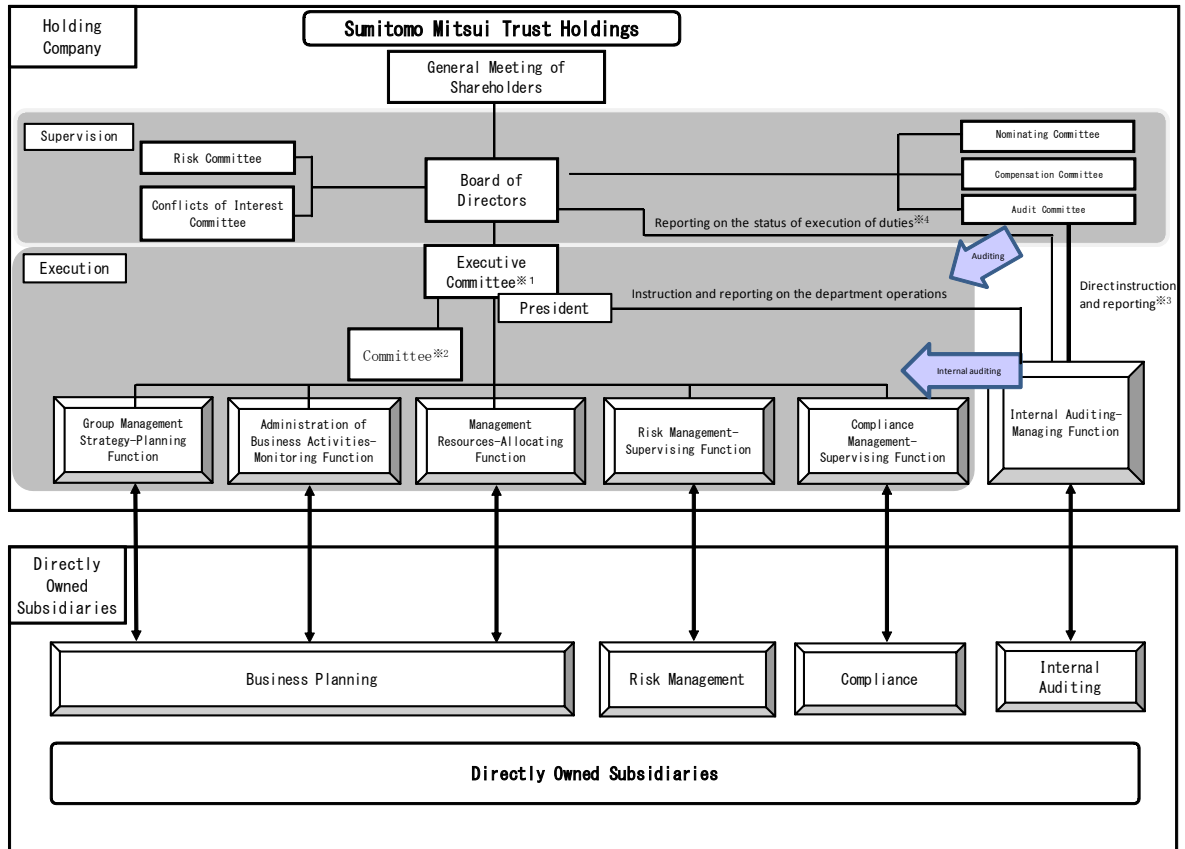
Holding Company

Sumitomo Mitsui Trust Holdings

General Meeting of Shareholders

Supervision

Risk Committee

Conflicts of Interest Committee

Board of Directors

Nominating Committee

Compensation Committee

Audit Committee

Reporting on the status of execution of duties※4

Execution

Executive Committee※1

Auditing

President

Instruction and reporting on the department operations

Directinstruction and reporting※3

Committee※2

Internal auditing

Group Management Strategy-Planning Function

Administration of Business Activities-Monitoring Function

Management Resources-Allocating Function

Risk Management-Supervising Function

Compliance Management-Supervising Function

Internal Auditing-Managing Function

Directly Owned Subsidiaries

Business Planning

Risk Management

Compliance

Internal Auditing

Directly Owned Subsidiaries